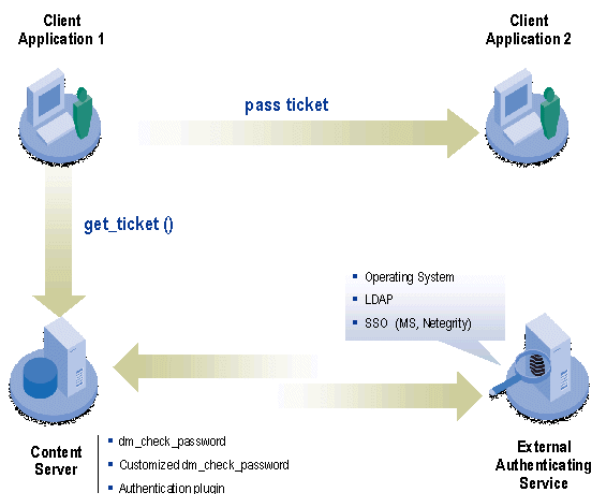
Client Application 1

Client Application 2

pass ticket

get_ticket ()

- Operating System
- LDAP
- SSO (MS, Netegrity)

Content Server

- dm_check_password
- Customized dm_check_password
- Authentication plugin

External Authenticating Service